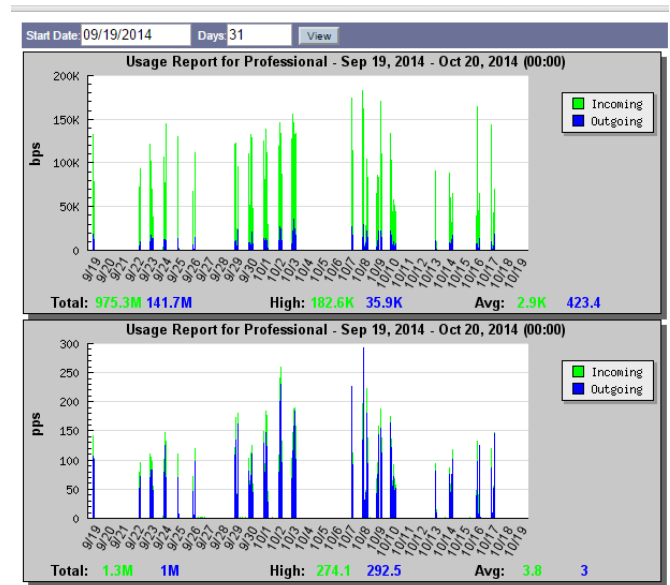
Start Date: 09/19/2014 Days: 31 View

Usage Report for Professional - Sep 19, 2014 - Oct 20, 2014 (00:00)

Incoming
Outgoing

bps

200K
150K
100K
50K
0

9/19 9/20 9/21 9/22 9/23 9/24 9/25 9/26 9/27 9/28 9/29 9/30 10/1 10/2 10/3 10/4 10/5 10/6 10/7 10/8 10/9 10/10 10/11 10/12 10/13 10/14 10/15 10/16 10/17 10/18 10/19

Total: 975.3M 141.7M High: 182.6K 35.9K Avg: 2.9K 423.4

Usage Report for Professional - Sep 19, 2014 - Oct 20, 2014 (00:00)

Incoming
Outgoing

pps

300
250
200
150
100
50
0

9/19 9/20 9/21 9/22 9/23 9/24 9/25 9/26 9/27 9/28 9/29 9/30 10/1 10/2 10/3 10/4 10/5 10/6 10/7 10/8 10/9 10/10 10/11 10/12 10/13 10/14 10/15 10/16 10/17 10/18 10/19

Total: 1.3M 1M High: 274.1 292.5 Avg: 3.8 3